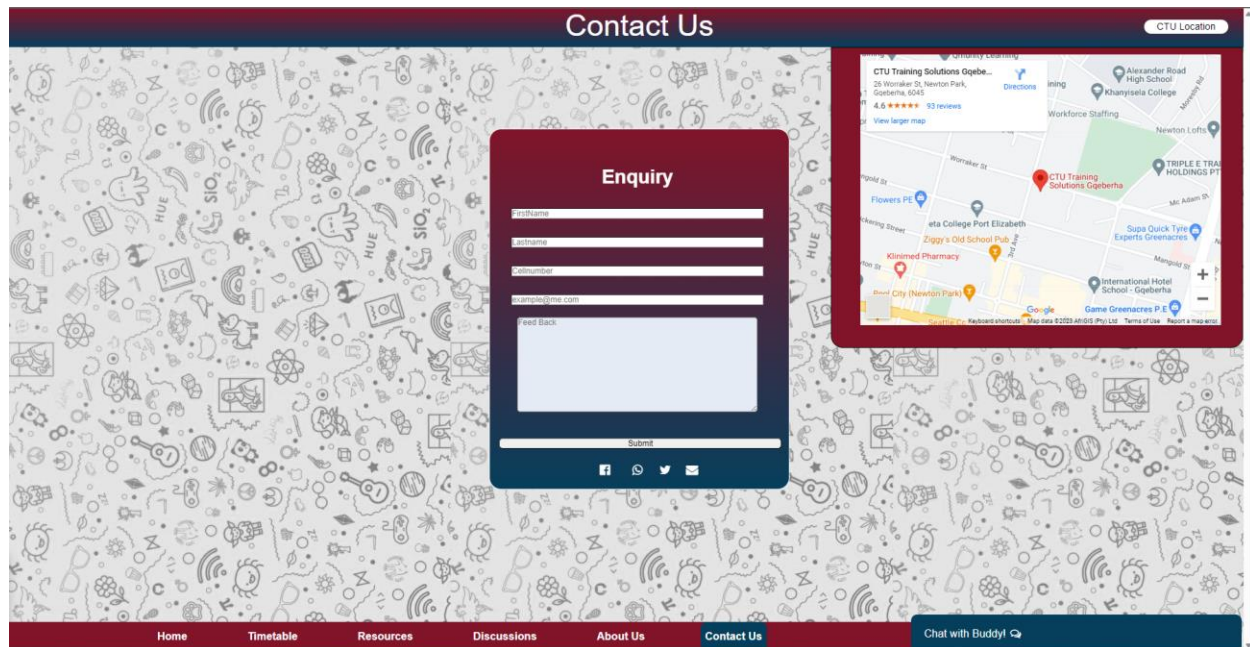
Contact Us

CTU Location

CTU Training Solutions Gqebe...
26 Worraker St, Newton Park, Gqeberha, 6045
Directions
4.6 ★★★★★ 93 reviews
View larger map

Alexander Road High School
Khanyisela College
Workforce Staffing
Newton Lofts
Worraker St
TRIPLE E TRA HOLDINGS PT
CTU Training Solutions Gqeberha
Flowers PE
Mc Adam St
eta College Port Elizabeth
Ziggy's Old School Pub
Supa Quick Tyre Experts Greenacres
Klinimed Pharmacy
Mangold St
International Hotel School - Gqeberha
City (Newton Park)
Game Greenacres P.E
Google
Keyboard shortcuts Map data ©2023 AfriGIS (Pty) Ltd Terms of Use Report a map error

Enquiry

FirstName
Lastname
Cellnumber
example@me.com
Feed Back

Submit

Home Timetable Resources Discussions About Us Contact Us

Chat with Buddy!